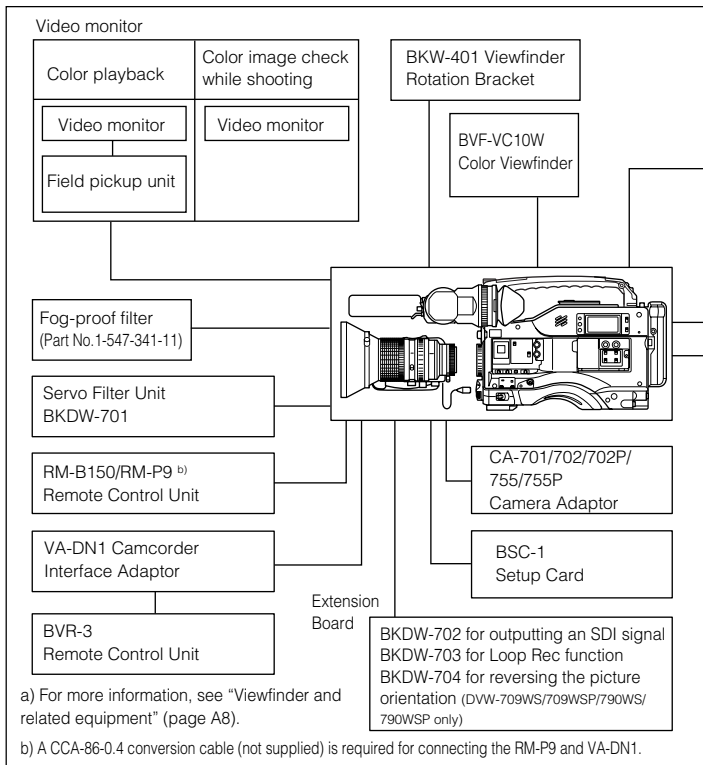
Video monitor

Color playback

Video monitor

Field pickup unit

Color image check while shooting

Video monitor

BKW-401 Viewfinder Rotation Bracket

BVF-VC10W Color Viewfinder

Fog-proof filter (Part No.1-547-341-11)

Servo Filter Unit BKDW-701

RM-B150/RM-P9 $^{b)}$ Remote Control Unit

CA-701/702/702P/755/755P Camera Adaptor

VA-DN1 Camcorder Interface Adaptor

BSC-1 Setup Card

Extension Board

BVR-3 Remote Control Unit

BKDW-702 for outputting an SDI signal
BKDW-703 for Loop Rec function
BKDW-704 for reversing the picture orientation (DVW-709WS/709WSP/790WS/790WSP only)

a) For more information, see "Viewfinder and related equipment" (page A8).

b) A CCA-86-0.4 conversion cable (not supplied) is required for connecting the RM-P9 and VA-DN1.